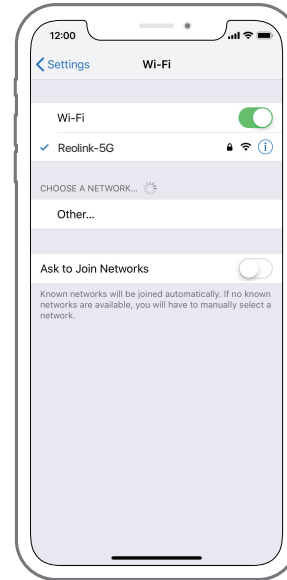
12:00

Settings

Wi-Fi

Wi-Fi

Reolink-5G

CHOOSE A NETWORK...

Other...

Ask to Join Networks

Known networks will be joined automatically. If no known networks are available, you will have to manually select a network.